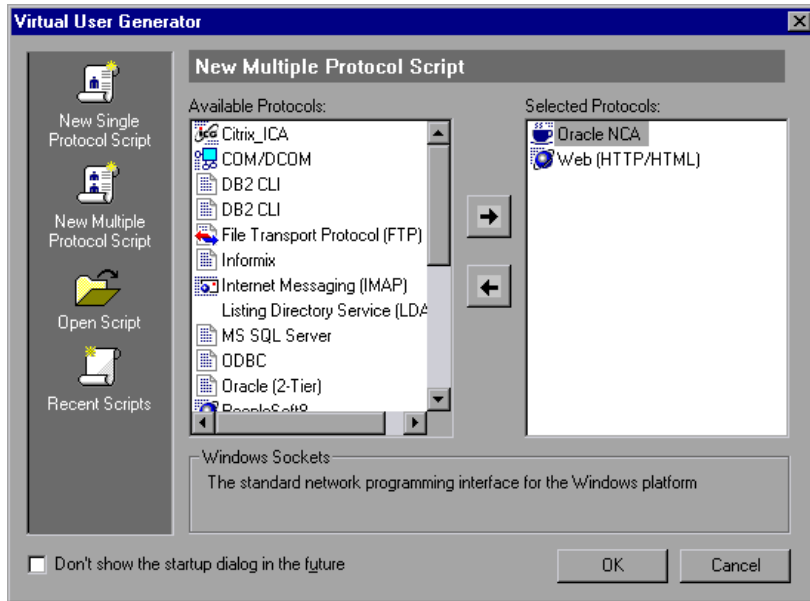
Virtual User Generator

New Single Protocol Script

New Multiple Protocol Script

Open Script

Recent Scripts

New Multiple Protocol Script

Available Protocols:

Citrix_ICA
COM/DCOM
DB2 CLI
DB2 CLI
File Transport Protocol (FTP)
Informix
Internet Messaging (IMAP)
Listing Directory Service (LDA
MS SQL Server
ODBC
Oracle (2-Tier)
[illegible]

Selected Protocols:

Oracle NCA
Web (HTTP/HTML)

Windows Sockets
The standard network programming interface for the Windows platform

Don't show the startup dialog in the future

OK

Cancel